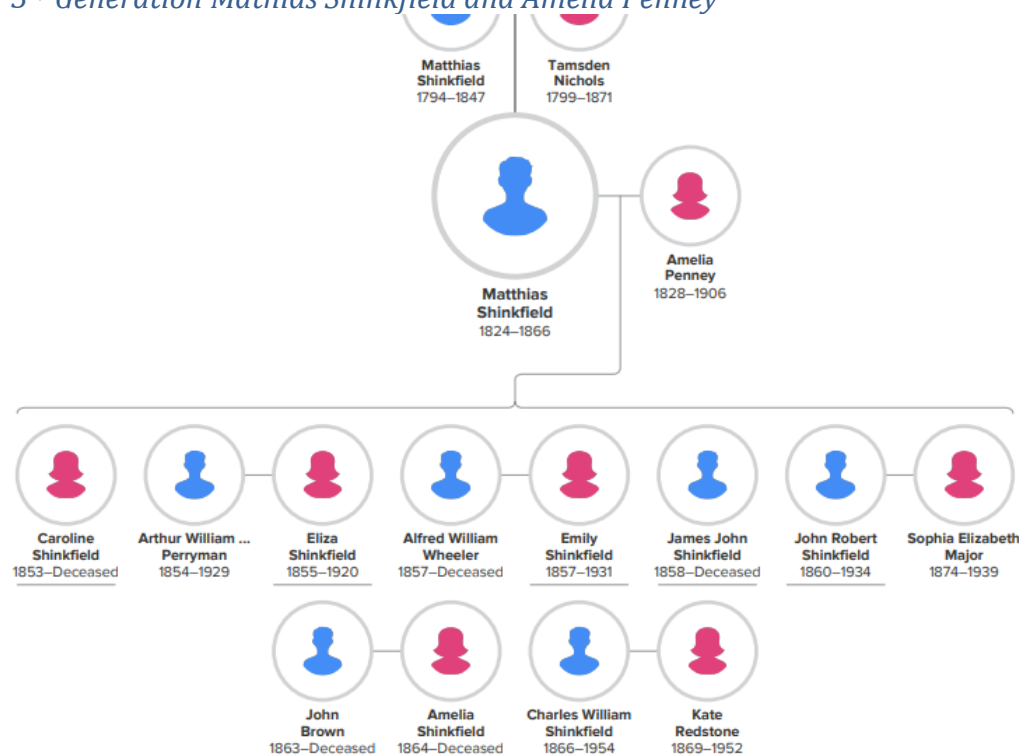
3 - Generation Mathias Shinkfield and Amelia Penney

Matthias Shinkfield 1794–1847

Tamsden Nichols 1799–1871

Matthias Shinkfield 1824–1866

Amelia Penney 1828–1906

Caroline Shinkfield 1853–Deceased

Arthur William ... Perryman 1854–1929

Eliza Shinkfield 1855–1920

Alfred William Wheeler 1857–Deceased

Emily Shinkfield 1857–1931

James John Shinkfield 1858–Deceased

John Robert Shinkfield 1860–1934

Sophia Elizabeth Major 1874–1939

John Brown 1863–Deceased

Amelia Shinkfield 1864–Deceased

Charles William Shinkfield 1866–1954

Kate Redstone 1869–1952